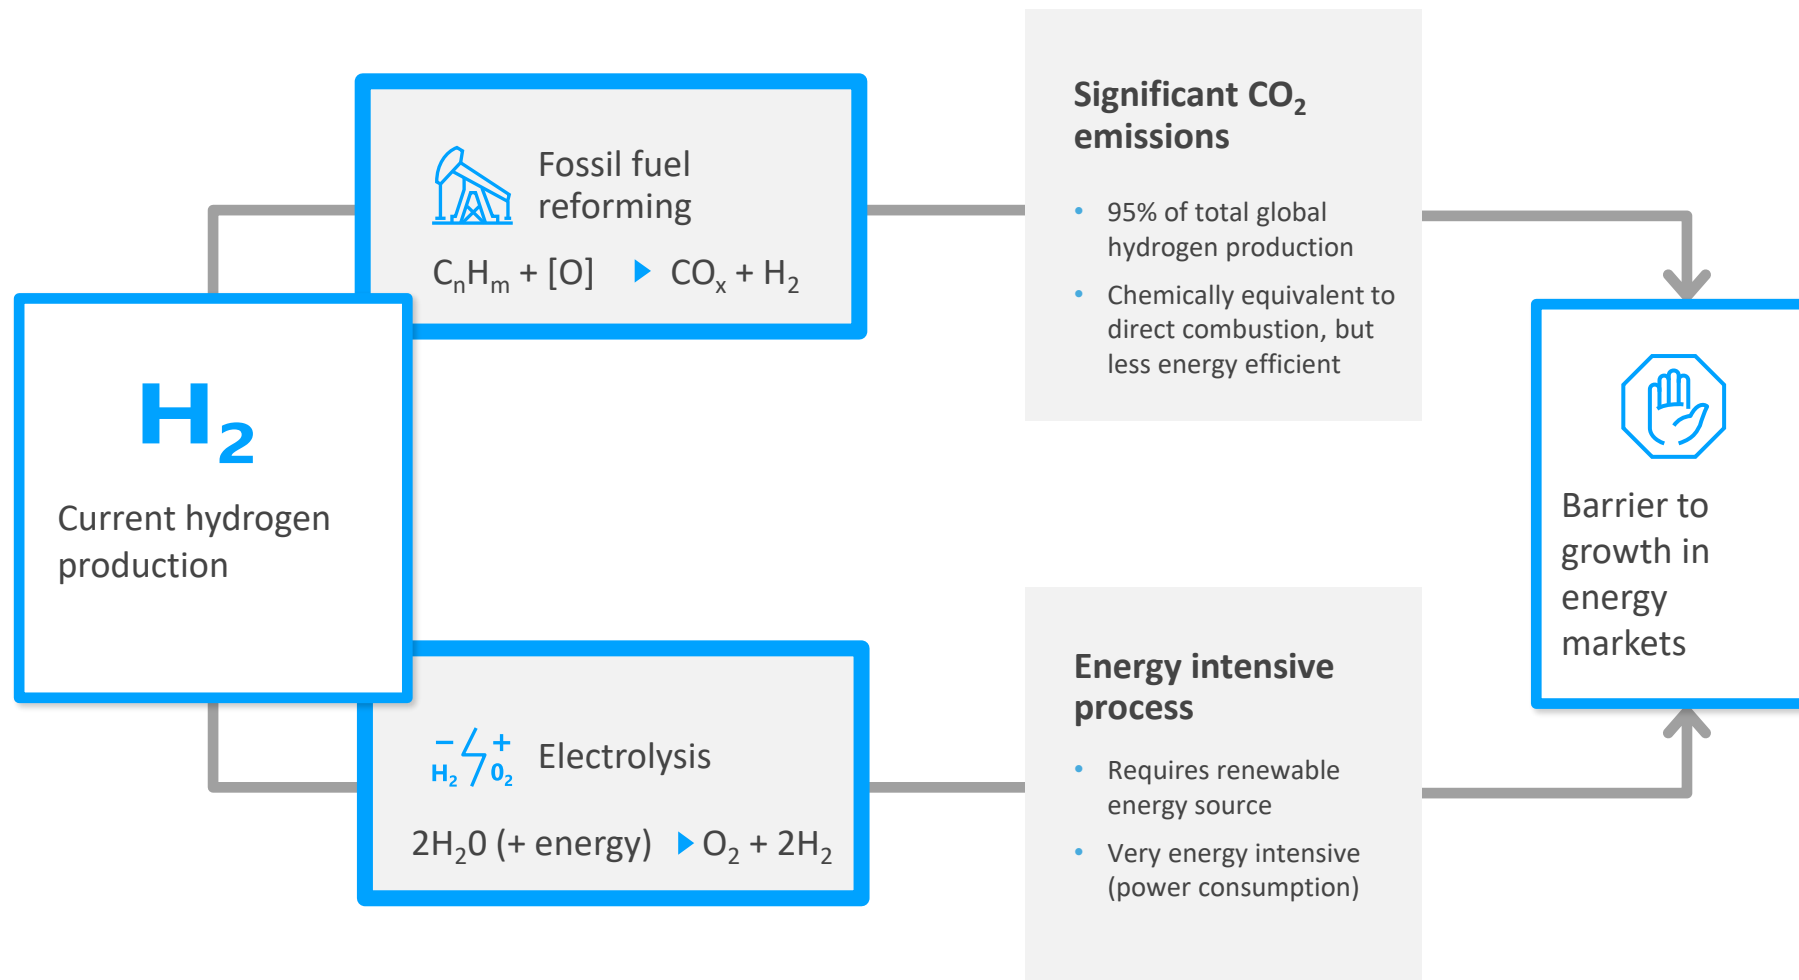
$H_2$

Current hydrogen production

Fossil fuel reforming

$C_nH_m$ + [O] ▸ $CO_x + H_2$

Significant $CO_2$ emissions

- 95% of total global hydrogen production
- Chemically equivalent to direct combustion, but less energy efficient

Barrier to growth in energy markets

− + $H_2$ $0_2$

Electrolysis

$2H_20$ (+ energy) ▸ $O_2 + 2H_2$

Energy intensive process

- Requires renewable energy source
- Very energy intensive (power consumption)